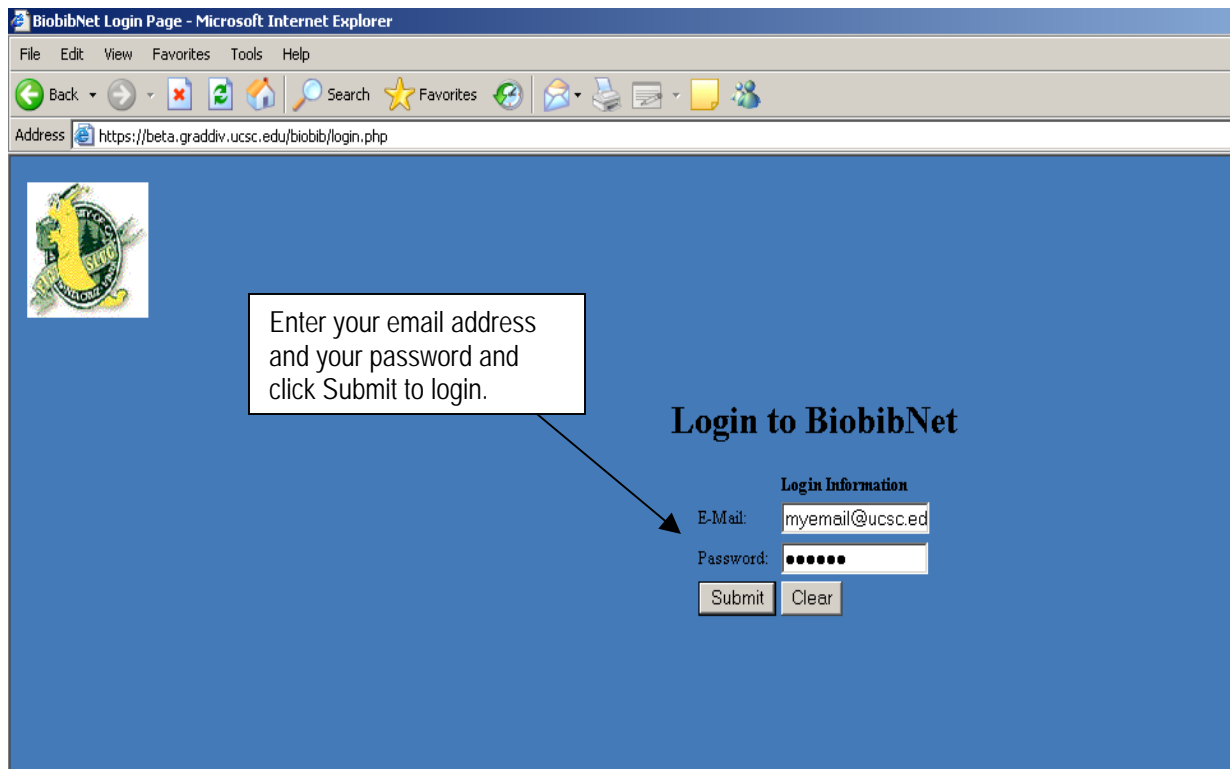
BiobibNet Login Page - Microsoft Internet Explorer

File Edit View Favorites Tools Help

Back Search Favorites

Address https://beta.graddiv.ucsc.edu/biobib/login.php

Enter your email address and your password and click Submit to login.

Login to BiobibNet

Login Information

E-Mail: myemail@ucsc.ed

Password: ●●●●●●

Submit Clear